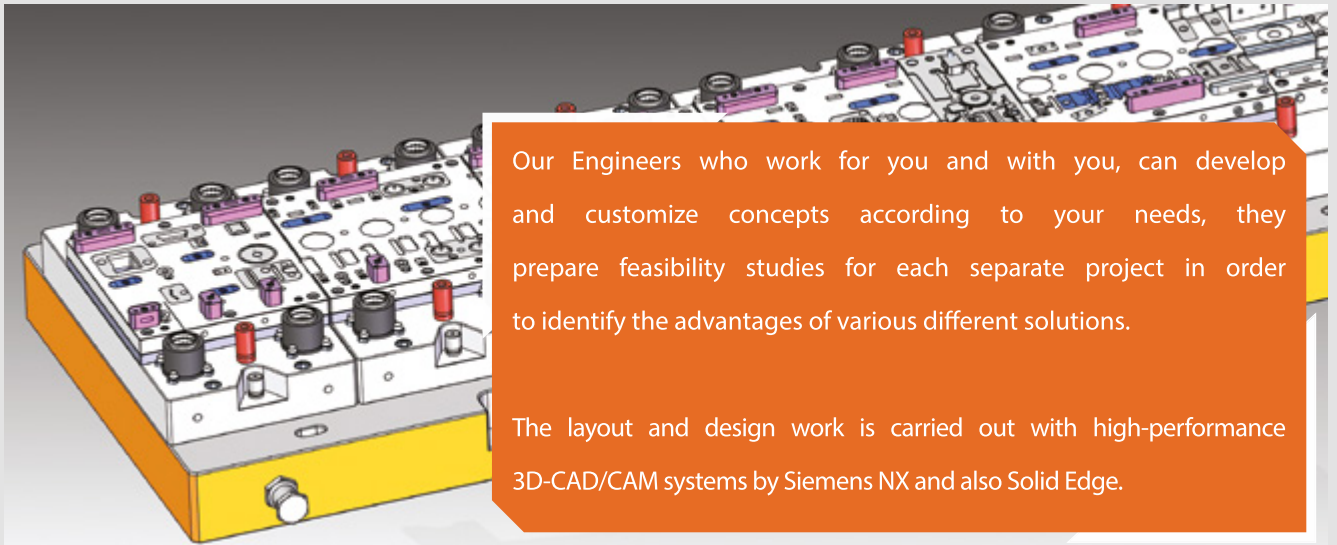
Our Engineers who work for you and with you, can develop and customize concepts according to your needs, they prepare feasibility studies for each separate project in order to identify the advantages of various different solutions.

The layout and design work is carried out with high-performance 3D-CAD/CAM systems by Siemens NX and also Solid Edge.